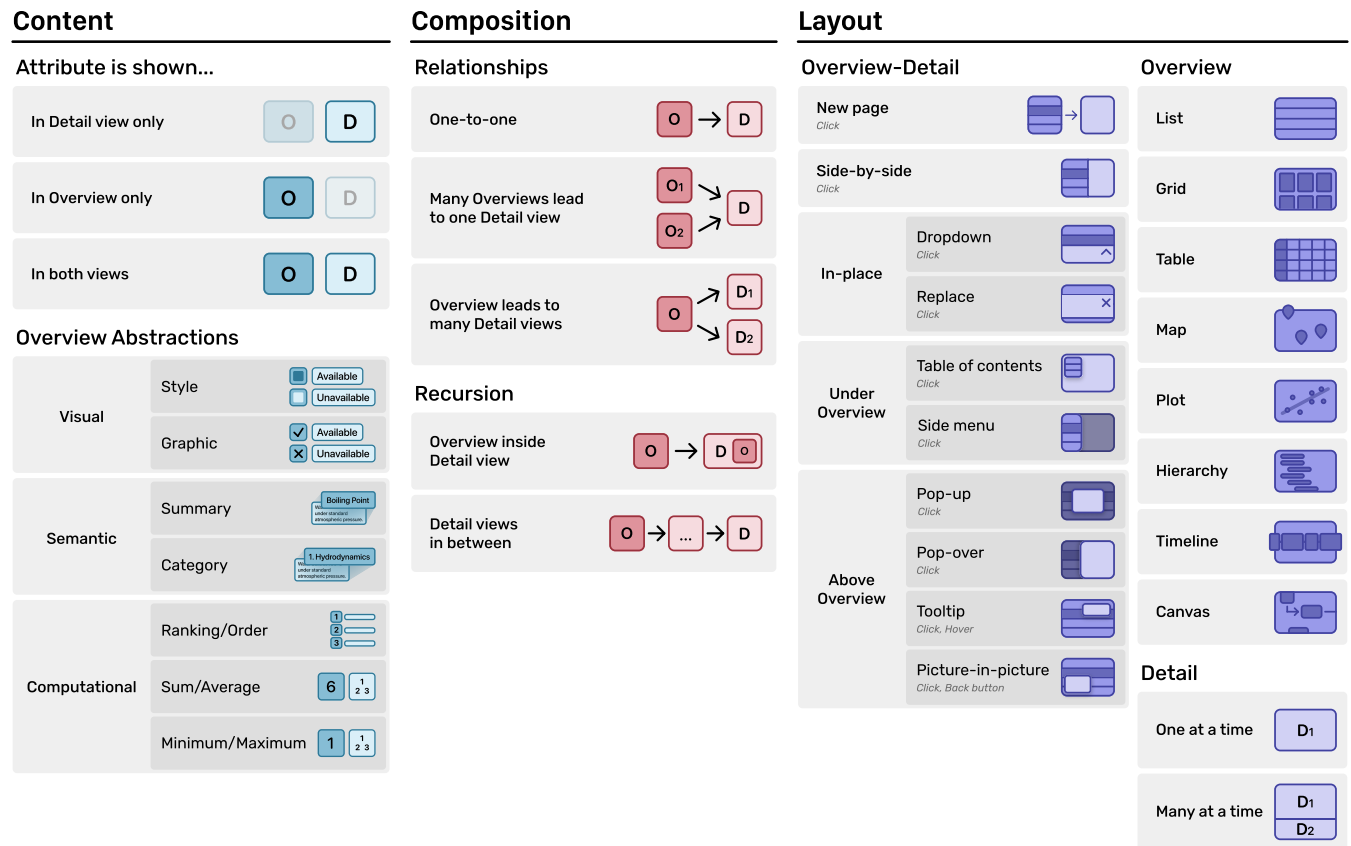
Content

Attribute is shown...

In Detail view only O D

In Overview only O D

In both views O D

Overview Abstractions

Visual
Style Available Unavailable
Graphic Available Unavailable

Semantic
Summary Boiling Point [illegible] under standard atmospheric pressure
Category 1. Hydrodynamics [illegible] under standard atmospheric pressure

Computational
Ranking/Order 1 2 3
Sum/Average 6 1 2 3
Minimum/Maximum 1 1 2 3

Composition

Relationships

One-to-one O D

Many Overviews lead to one Detail view O1 O2 D

Overview leads to many Detail views O D1 D2

Recursion

Overview inside Detail view O D O

Detail views in between O ... D

Layout

Overview-Detail

New page
Click

Side-by-side
Click

In-place
Dropdown
Click
Replace
Click

Under Overview
Table of contents
Click
Side menu
Click

Above Overview
Pop-up
Click
Pop-over
Click
Tooltip
Click, Hover
Picture-in-picture
Click, Back button

Overview

List

Grid

Table

Map

Plot

Hierarchy

Timeline

Canvas

Detail

One at a time D1

Many at a time D1 D2